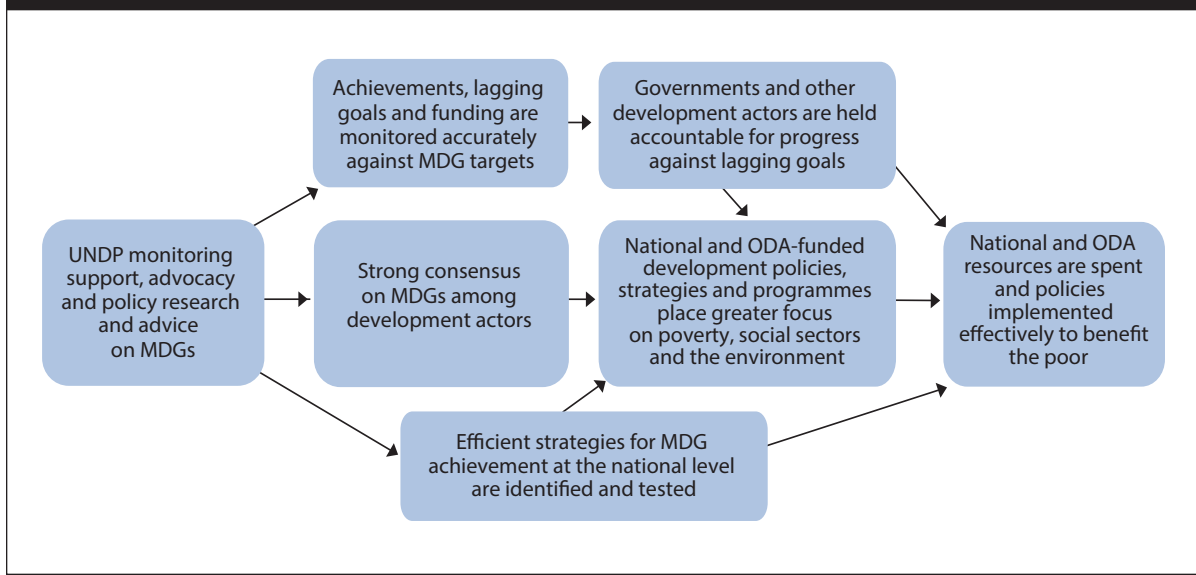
UNDP monitoring support, advocacy and policy research and advice on MDGs

Achievements, lagging goals and funding are monitored accurately against MDG targets

Strong consensus on MDGs among development actors

Efficient strategies for MDG achievement at the national level are identified and tested

Governments and other development actors are held accountable for progress against lagging goals

National and ODA-funded development policies, strategies and programmes place greater focus on poverty, social sectors and the environment

National and ODA resources are spent and policies implemented effectively to benefit the poor